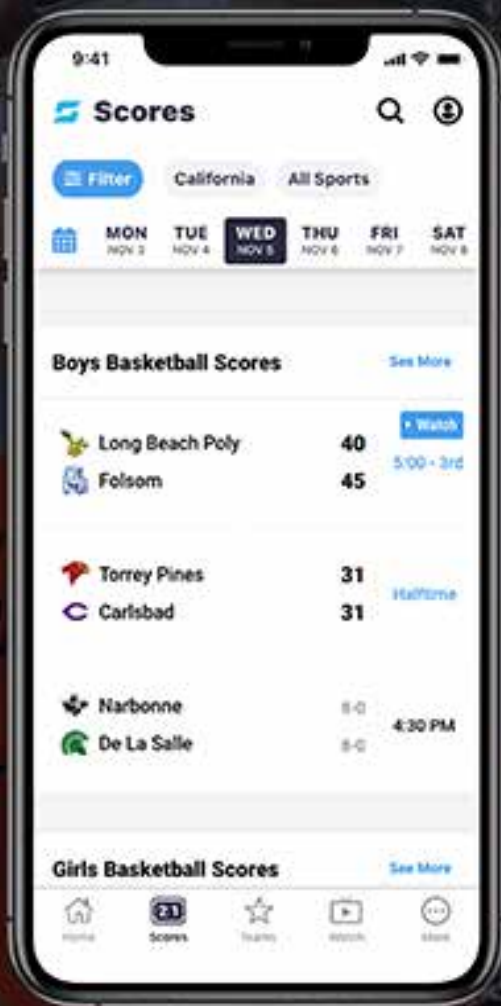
9:41

Scores

Filter California All Sports

MON NOV 3 TUE NOV 4 WED NOV 5 THU NOV 6 FRI NOV 7 SAT NOV 8

Boys Basketball Scores See More

Long Beach Poly 40
Folsom 45
Watch
5:00 - 3rd

Torrey Pines 31
Carlsbad 31
Halftime

Narbonne 8-0
De La Salle 8-0
4:30 PM

Girls Basketball Scores See More

Home Scores Teams Watch More